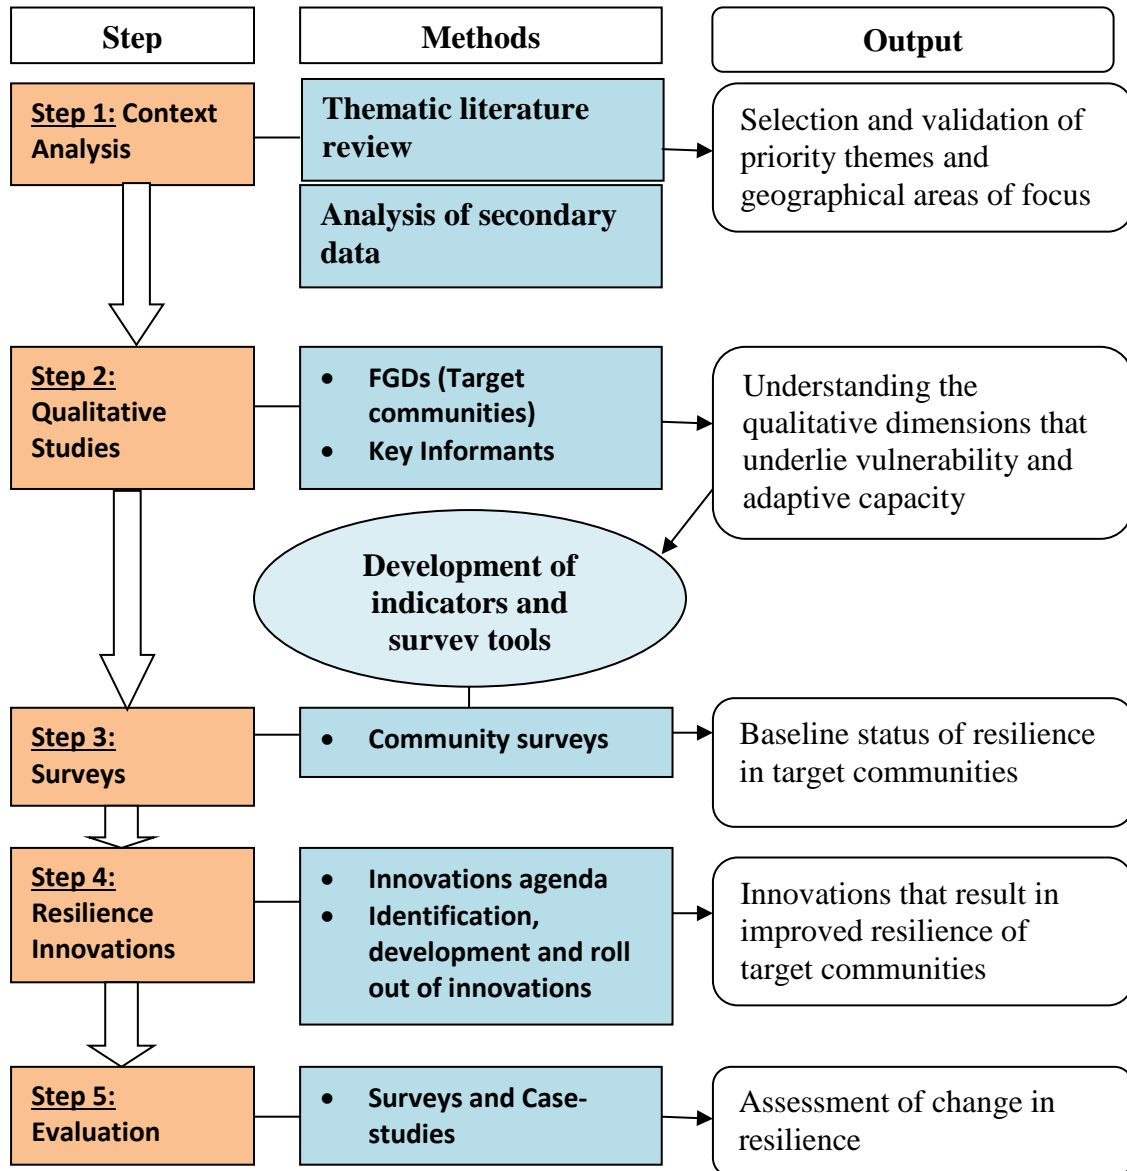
Step

Methods

Output

Step 1: Context Analysis

Thematic literature review

Analysis of secondary data

Selection and validation of priority themes and geographical areas of focus

Step 2: Qualitative Studies

- FGDs (Target communities)
- Key Informants

Understanding the qualitative dimensions that underlie vulnerability and adaptive capacity

Development of indicators and survev tools

Step 3: Surveys

- Community surveys

Baseline status of resilience in target communities

Step 4: Resilience Innovations

- Innovations agenda
- Identification, development and roll out of innovations

Innovations that result in improved resilience of target communities

Step 5: Evaluation

- Surveys and Case-studies

Assessment of change in resilience